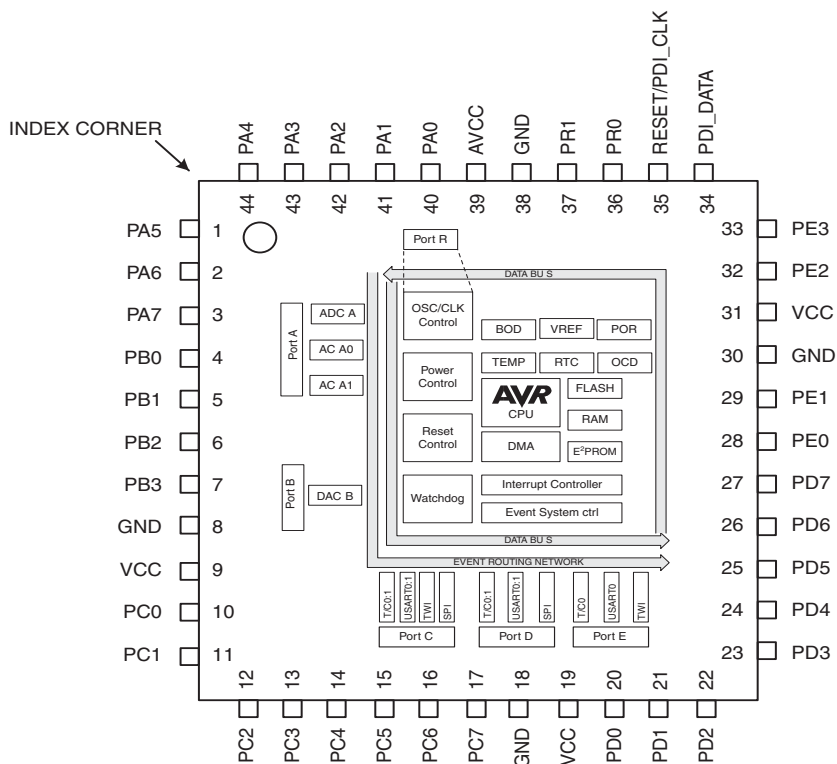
INDEX CORNER

PA4 PA3 PA2 PA1 PA0 AVCC GND PR1 PR0 RESET/PDI_CLK PDI_DATA

44 43 42 41 40 39 38 37 36 35 34

PA5 1
PA6 2
PA7 3
PB0 4
PB1 5
PB2 6
PB3 7
GND 8
VCC 9
PC0 10
PC1 11

33 PE3
32 PE2
31 VCC
30 GND
29 PE1
28 PE0
27 PD7
26 PD6
25 PD5
24 PD4
23 PD3

Port R

DATA BU S

OSC/CLK Control

Power Control

Reset Control

Watchdog

BOD VREF POR

TEMP RTC OCD

AVR CPU

FLASH

RAM

DMA

E$^2$PROM

Interrupt Controller

Event System ctrl

DATA BU S

EVENT ROUTING NETWORK

Port A

ADC A

AC A0

AC A1

Port B

DAC B

T/C0:1 USART0:1 TWI SPI

Port C

T/C0:1 USART0:1 SPI

Port D

T/C0 USART0 TWI

Port E

12 13 14 15 16 17 18 19 20 21 22

PC2 PC3 PC4 PC5 PC6 PC7 GND VCC PD0 PD1 PD2